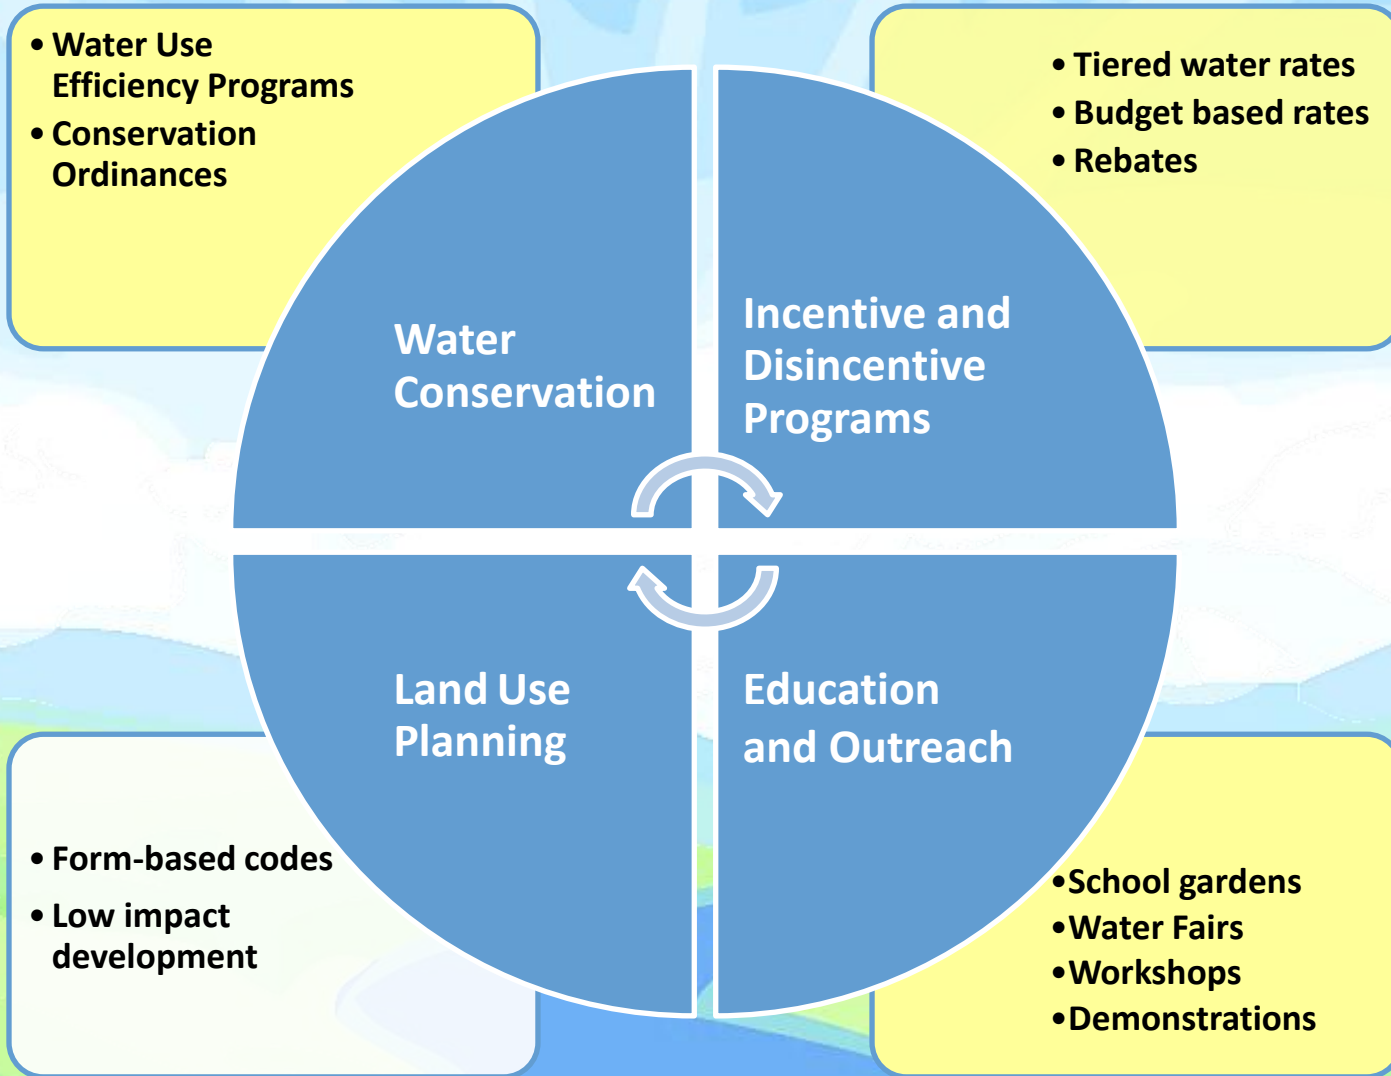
• Water Use Efficiency Programs
• Conservation Ordinances

• Tiered water rates
• Budget based rates
• Rebates

Water Conservation

Incentive and Disincentive Programs

Land Use Planning

Education and Outreach

• Form-based codes
• Low impact development

•School gardens
•Water Fairs
•Workshops
•Demonstrations